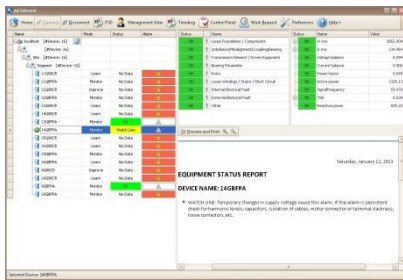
All Viewer

Connect | Disconnect | PID | Management View | Trending | Control Panel | Work Request | Preferences | Help

| Name | Mode | Status | Alarm |
|---|---|---|---|
| localhost [#Device: 16] | | | |
| [#Device: 16] | | | |
| Site [#Device: 16] | | | |
| Segment [#Device: 16] | | | |
| 1AGRCR | Learn | No Data | |
| 1AGFPFA | Diagnose | No Data | |
| 1AGPCR | Learn | No Data | |
| 1AGFPFA | Monitor | No Data | |
| 1AGRCR | Learn | No Data | |
| 1AGFPFA | Monitor | OK | |
| 1AGBFPA | Monitor | Watch Line | |
| 1AGRCR | Learn | No Data | |
| 1AGRCR | Learn | No Data | |
| 1AGRCR | Learn | No Data | |
| 1AGRCR | Learn | No Data | |
| 1AGFPFA | Monitor | No Data | |
| 1AGRCR | Diagnose | No Data | |
| 1AGRCR | Learn | No Data | |
| 1AGRCR | Learn | No Data | |
| 1AGFPFA | Monitor | OK | |
| 1AGRCR | Learn | No Data | |

| Status | Name |
|---|---|
| OK | Loose Foundation / Components |
| OK | Unbalance/Misalignment/Coupling/Bearing |
| OK | Transmission Element / Driven Equipment |
| OK | Bearing Parameter |
| OK | Rotor |
| OK | Loose Windings / Stator / Short Circuit |
| OK | Internal Electrical Fault |
| OK | External Electrical Fault |
| OK | Other |

| Status | Name | Value |
|---|---|---|
| OK | V rms | |
| OK | A rms | |
| OK | Voltage balance | |
| OK | Current balance | |
| | Power factor | |
| | Active power | |
| | Signal frequency | |
| | THD | |
| | Reactive power | |

Preview and Print

Saturday, January 12, 2013

EQUIPMENT STATUS REPORT

DEVICE NAME: 1AGBFPA

• WATCH LINE: Temporary changes in supply voltage cause this alarm. If the alarm is persistent check for harmonic levels, capacitors, isolation of cables, motor connector or terminal blackness, loose contactors, etc.

Selected Device: 1AGBFPA